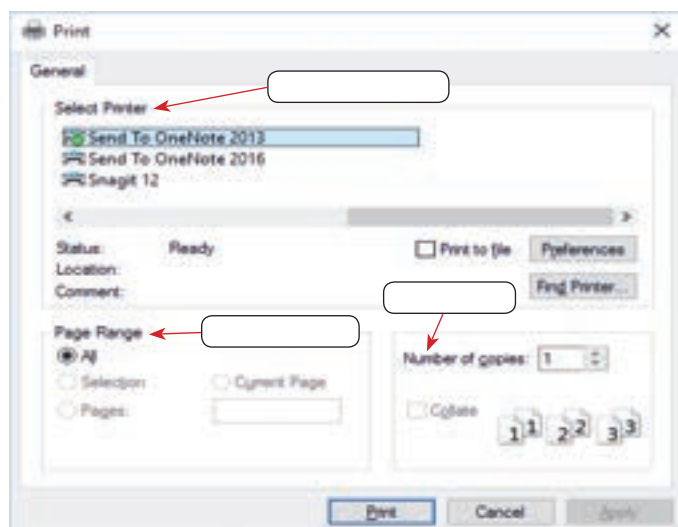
Print

General

Select Printer

Send To OneNote 2013
Send To OneNote 2016
Snagit 12

Status: Ready
Location:
Comment:

Print to file
Preferences
Find Printer...

Page Range
All
Selection
Current Page
Pages:

Number of copies: 1

Collate

1 1 2 2 3 3

Print
Cancel
Apply